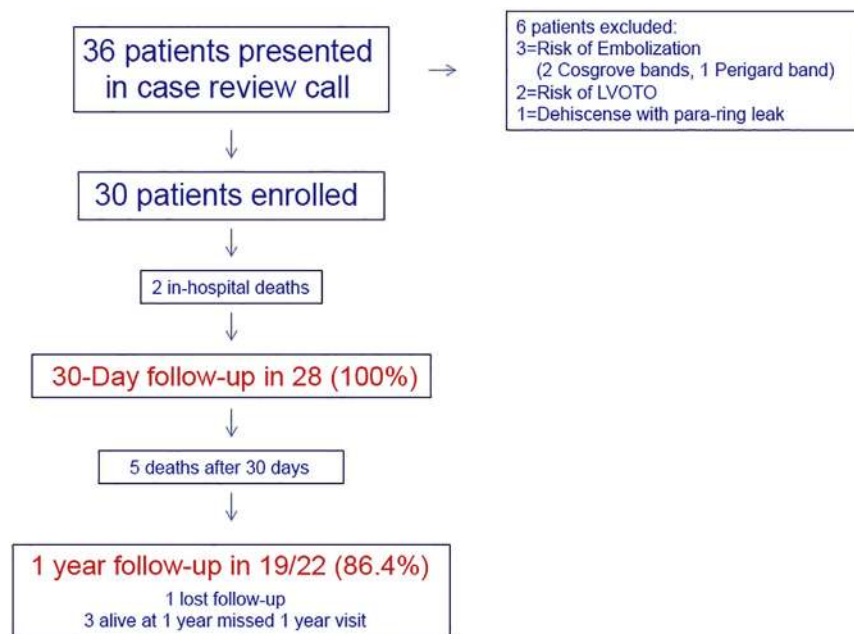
36 patients presented in case review call

6 patients excluded:
3=Risk of Embolization
(2 Cosgrove bands, 1 Perigard band)
2=Risk of LVOTO
1=Dehiscense with para-ring leak

30 patients enrolled

2 in-hospital deaths

30-Day follow-up in 28 (100%)

5 deaths after 30 days

1 year follow-up in 19/22 (86.4%)
1 lost follow-up
3 alive at 1 year missed 1 year visit